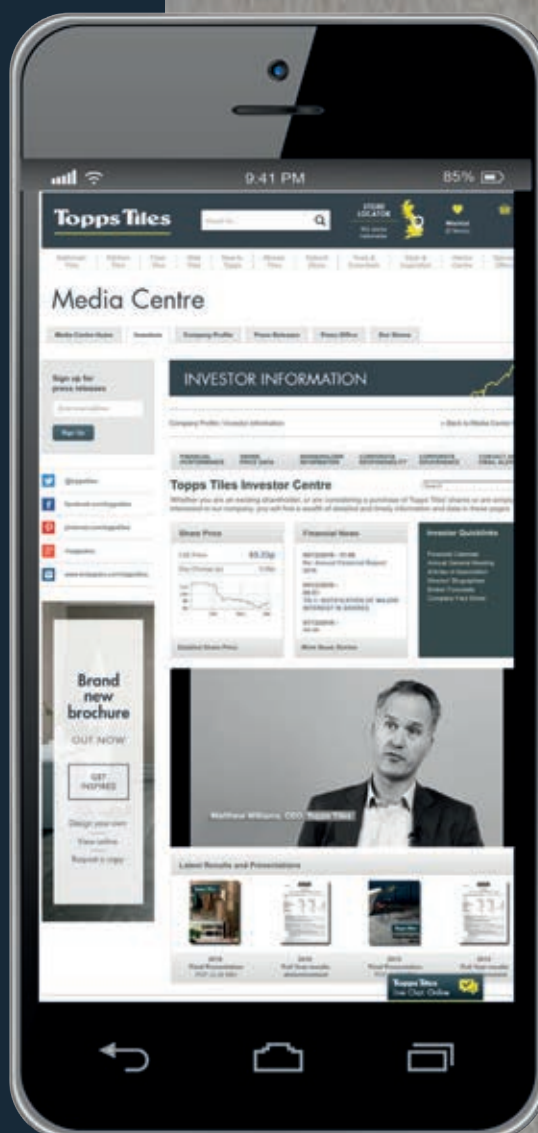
9:41 PM

85%

Topps Tiles

Media Centre

Sign up for press releases

Sign Up

INVESTOR INFORMATION

Topps Tiles Investor Centre

Share Price

Financial News

Investor Quicklinks

Brand new brochure

OUT NOW

GET INSPIRED

Design your own

View online

Request a copy

Matthew Williams, CEO, Topps Tiles

Latest Results and Presentations

Topps Tiles Live Chat Online